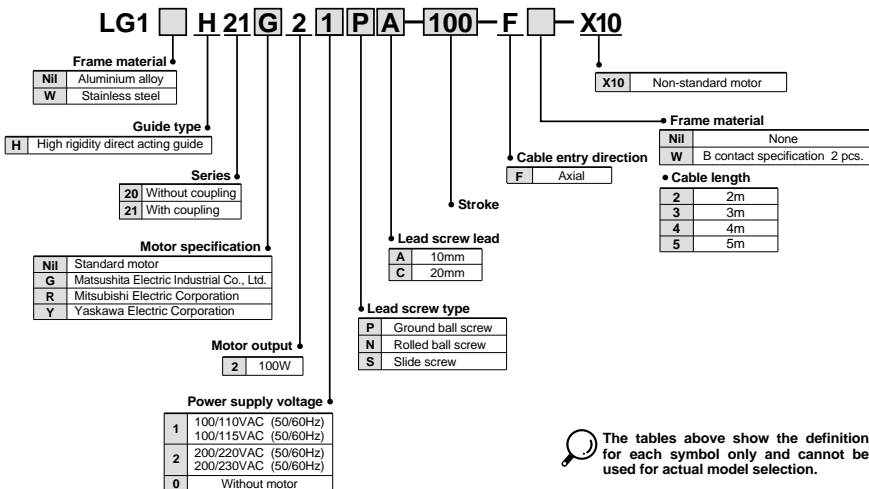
LG1 H 21 G 2 1 P A – 100 – F – X10

Frame material

| Nil | Aluminium alloy |
|---|---|
| W | Stainless steel |

Guide type

| H | High rigidity direct acting guide |
|---|---|

Series

| 20 | Without coupling |
|---|---|
| 21 | With coupling |

Motor specification

| Nil | Standard motor |
|---|---|
| G | Matsushita Electric Industrial Co., Ltd. |
| R | Mitsubishi Electric Corporation |
| Y | Yaskawa Electric Corporation |

Motor output

| 2 | 100W |
|---|---|

Power supply voltage

| 1 | 100/110VAC (50/60Hz) 100/115VAC (50/60Hz) |
|---|---|
| 2 | 200/220VAC (50/60Hz) 200/230VAC (50/60Hz) |
| 0 | Without motor |

Lead screw type

| P | Ground ball screw |
|---|---|
| N | Rolled ball screw |
| S | Slide screw |

Lead screw lead

| A | 10mm |
|---|---|
| C | 20mm |

Stroke

Cable entry direction

| F | Axial |
|---|---|

| X10 | Non-standard motor |
|---|---|

Frame material

| Nil | None |
|---|---|
| W | B contact specification 2 pcs. |

Cable length

| 2 | 2m |
|---|---|
| 3 | 3m |
| 4 | 4m |
| 5 | 5m |

The tables above show the definition for each symbol only and cannot be used for actual model selection.